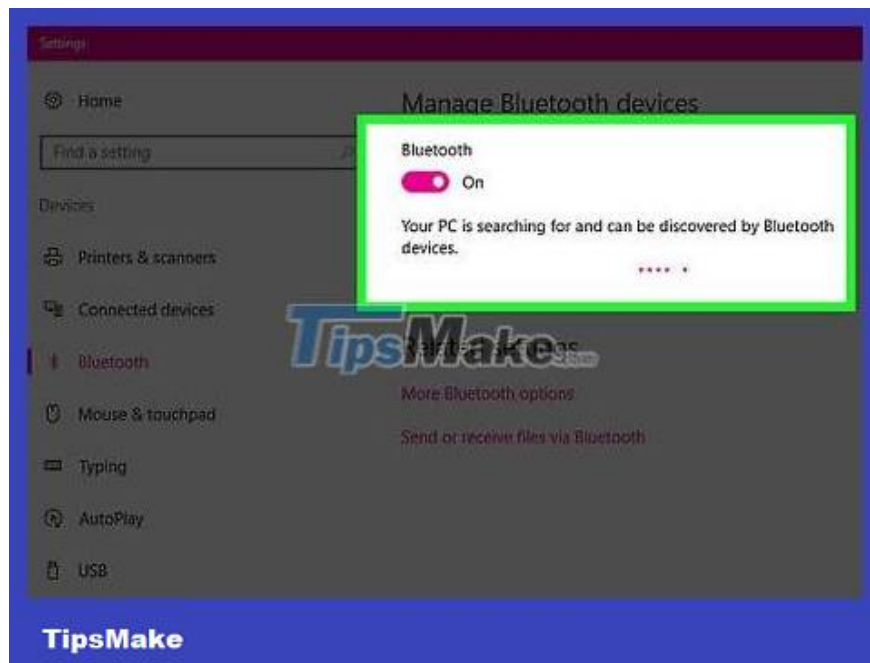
Settings

Home

Find a setting

Devices

Printers & scanners

Connected devices

Bluetooth

Mouse & touchpad

Typing

AutoPlay

USB

Manage Bluetooth devices

Bluetooth

On

Your PC is searching for and can be discovered by Bluetooth devices.

TipsMake.com

Related settings

More Bluetooth options

Send or receive files via Bluetooth

TipsMake